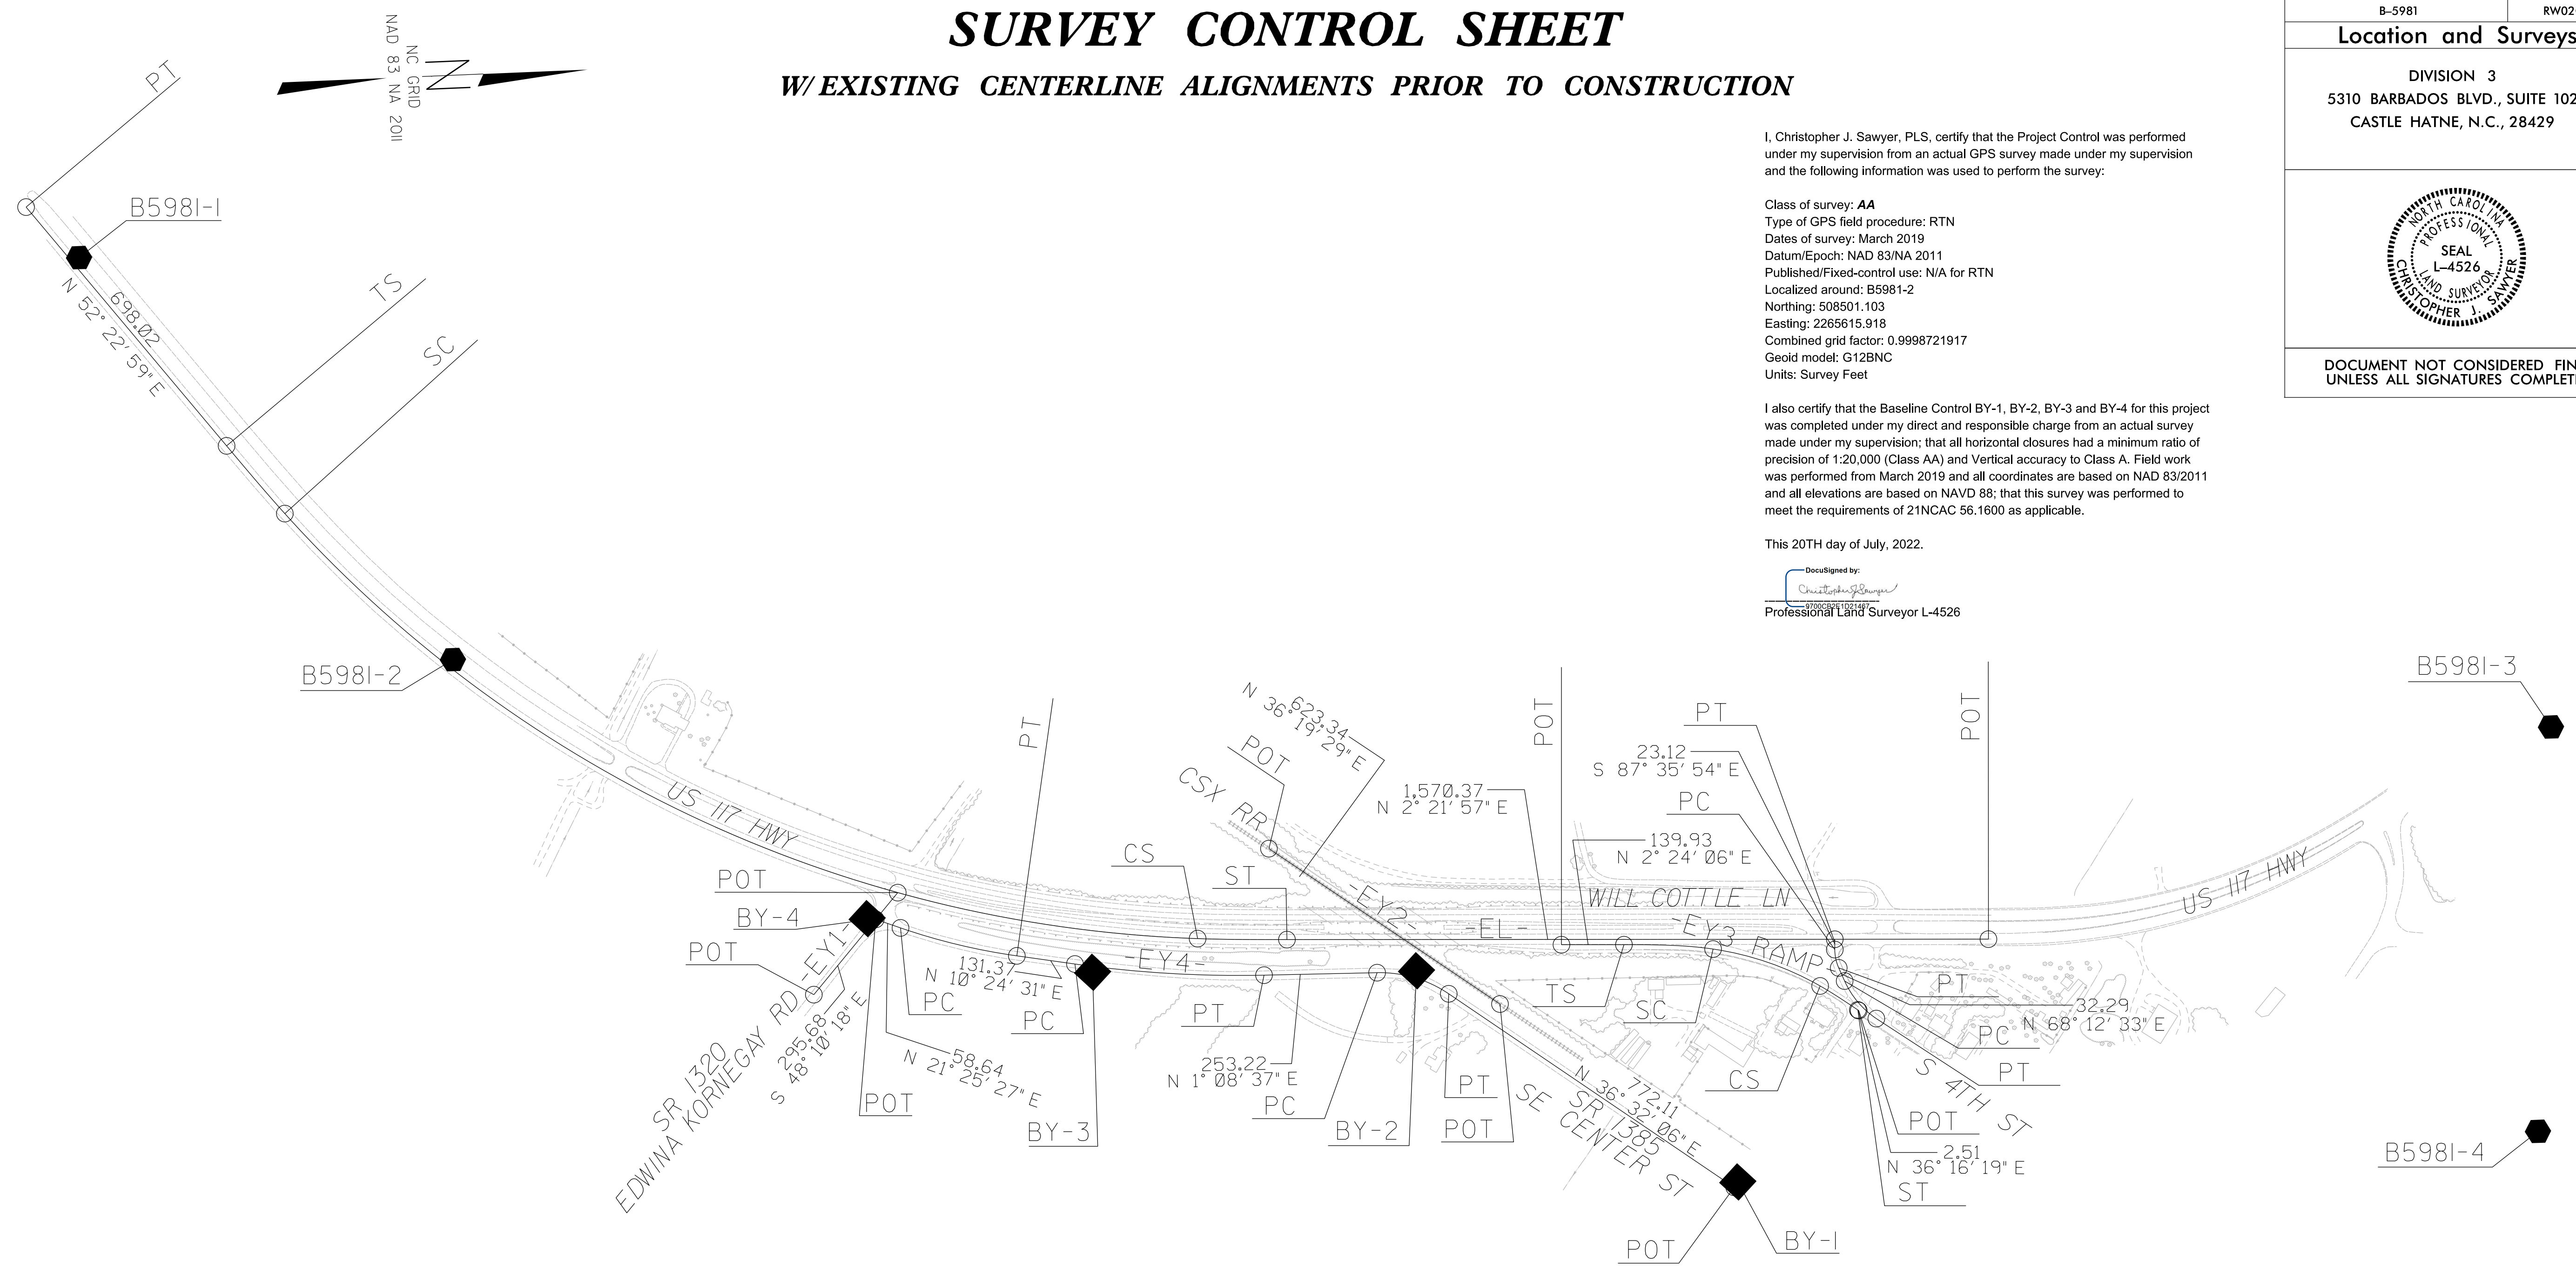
SURVEY CONTROL SHEET

W/ EXISTING CENTERLINE ALIGNMENTS PRIOR TO CONSTRUCTION

NC GRID
NAD 83 NA 2011

B-5981 | RW02

Location and Surveys

DIVISION 3
5310 BARBADOS BLVD., SUITE 102
CASTLE HATNE, N.C., 28429

NORTH CAROLINA PROFESSIONAL SEAL L-4526 LAND SURVEYOR CHRISTOPHER J. SAWYER

DOCUMENT NOT CONSIDERED FIN
UNLESS ALL SIGNATURES COMPLET

I, Christopher J. Sawyer, PLS, certify that the Project Control was performed under my supervision from an actual GPS survey made under my supervision and the following information was used to perform the survey:

Class of survey: AA
Type of GPS field procedure: RTN
Dates of survey: March 2019
Datum/Epoch: NAD 83/NA 2011
Published/Fixed-control use: N/A for RTN
Localized around: B5981-2
Northing: 508501.103
Easting: 2265615.918
Combined grid factor: 0.9998721917
Geoid model: G12BNC
Units: Survey Feet

I also certify that the Baseline Control BY-1, BY-2, BY-3 and BY-4 for this project was completed under my direct and responsible charge from an actual survey made under my supervision; that all horizontal closures had a minimum ratio of precision of 1:20,000 (Class AA) and Vertical accuracy to Class A. Field work was performed from March 2019 and all coordinates are based on NAD 83/2011 and all elevations are based on NAVD 88; that this survey was performed to meet the requirements of 21NCAC 56.1600 as applicable.

This 20TH day of July, 2022.

DocuSigned by:
Christopher J. Sawyer
9700CB2E1D214B7
Professional Land Surveyor L-4526

PT
B5981-1
698.02
N 52° 22' 59" E
TS
SC
B5981-2
US 117 HWY
PT
CS
ST
POT
BY-4
POT
-EY1-
PC
131.37
N 10° 24' 31" E
PC
-EY4-
SR 1320
EDWINA KORNEGAY RD
295.68
S 48° 10' 18" E
58.64
N 21° 25' 27" E
POT
BY-3
PT
253.22
N 1° 08' 37" E
PC
BY-2
PT
POT
N 36° 19' 29" E
623.34
POT
CSX RR
-EY2-
1,570.37
N 2° 21' 57" E
POT
-EL-
TS
SE CENTER ST
SR 1385
772.11
N 36° 32' 06" E
POT
BY-1
139.93
N 2° 24' 06" E
WILL COTTLE LN
-EY3 RAMP-
SC
CS
PT
23.12
S 87° 35' 54" E
PC
POT
US 117 HWY
PT
32.29
N 68° 12' 33" E
PC
PT
S 4TH ST
POT
2.51
N 36° 16' 19" E
ST
B5981-3
B5981-4